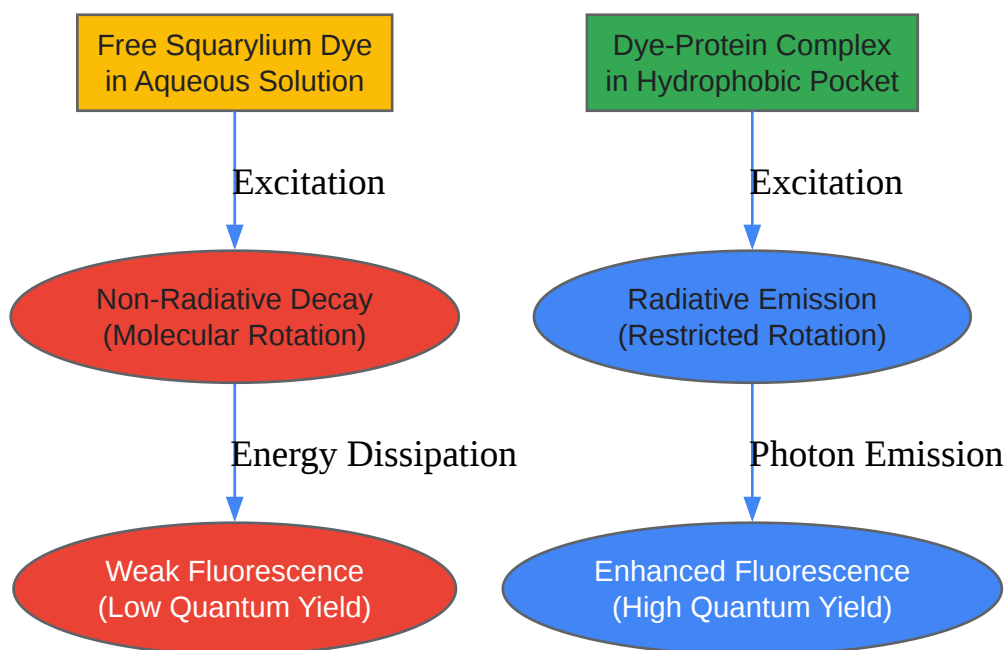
Free Squarylium Dye in Aqueous Solution

Excitation

Non-Radiative Decay (Molecular Rotation)

Energy Dissipation

Weak Fluorescence (Low Quantum Yield)

Dye-Protein Complex in Hydrophobic Pocket

Excitation

Radiative Emission (Restricted Rotation)

Photon Emission

Enhanced Fluorescence (High Quantum Yield)